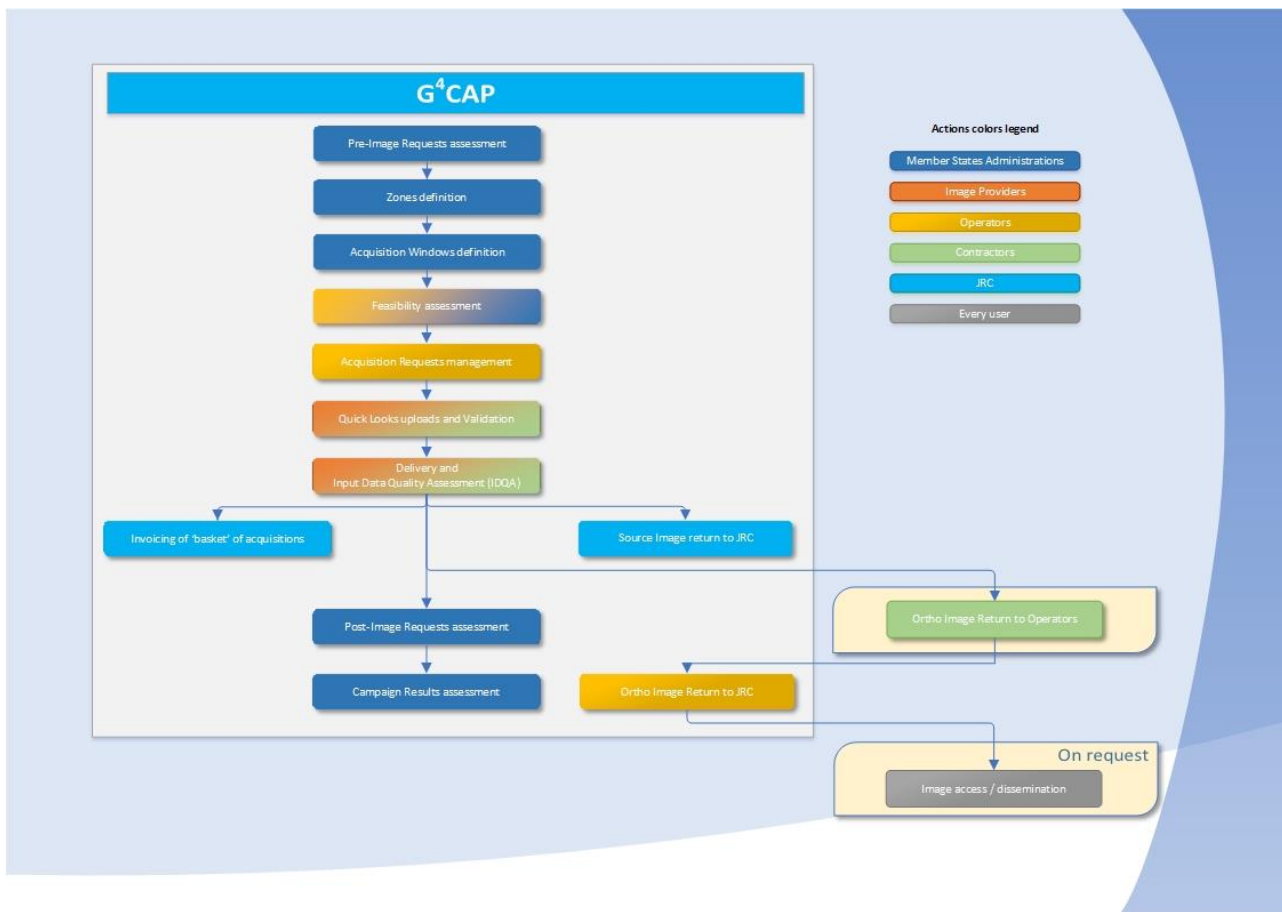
$G^4CAP$

Pre-Image Requests assessment

Zones definition

Acquisition Windows definition

Feasibility assessment

Acquisition Requests management

Quick Looks uploads and Validation

Delivery and
Input Data Quality Assessment (IDQA)

Invoicing of 'basket' of acquisitions

Source Image return to JRC

Ortho Image Return to Operators

Post-Image Requests assessment

Campaign Results assessment

Ortho Image Return to JRC

On request

Image access / dissemination

Actions colors legend

Member States Administrations

Image Providers

Operators

Contractors

JRC

Every user